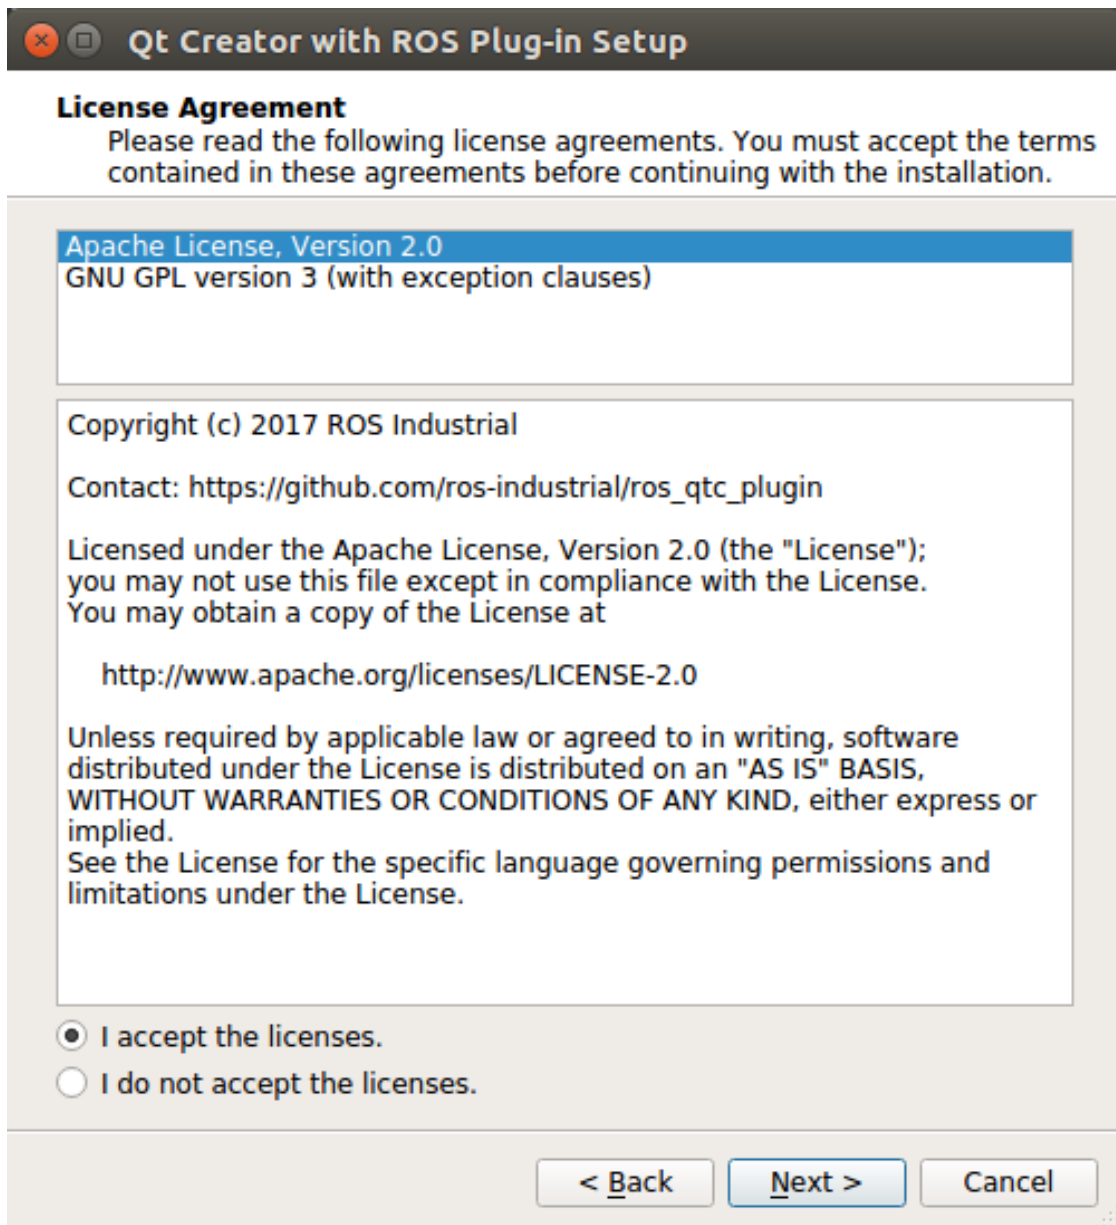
Qt Creator with ROS Plug-in Setup

License Agreement
Please read the following license agreements. You must accept the terms contained in these agreements before continuing with the installation.

Apache License, Version 2.0
GNU GPL version 3 (with exception clauses)

Copyright (c) 2017 ROS Industrial

Contact: https://github.com/ros-industrial/ros_qtc_plugin

Licensed under the Apache License, Version 2.0 (the "License"); you may not use this file except in compliance with the License. You may obtain a copy of the License at

http://www.apache.org/licenses/LICENSE-2.0

Unless required by applicable law or agreed to in writing, software distributed under the License is distributed on an "AS IS" BASIS, WITHOUT WARRANTIES OR CONDITIONS OF ANY KIND, either express or implied.
See the License for the specific language governing permissions and limitations under the License.

I accept the licenses.
I do not accept the licenses.

< Back
Next >
Cancel